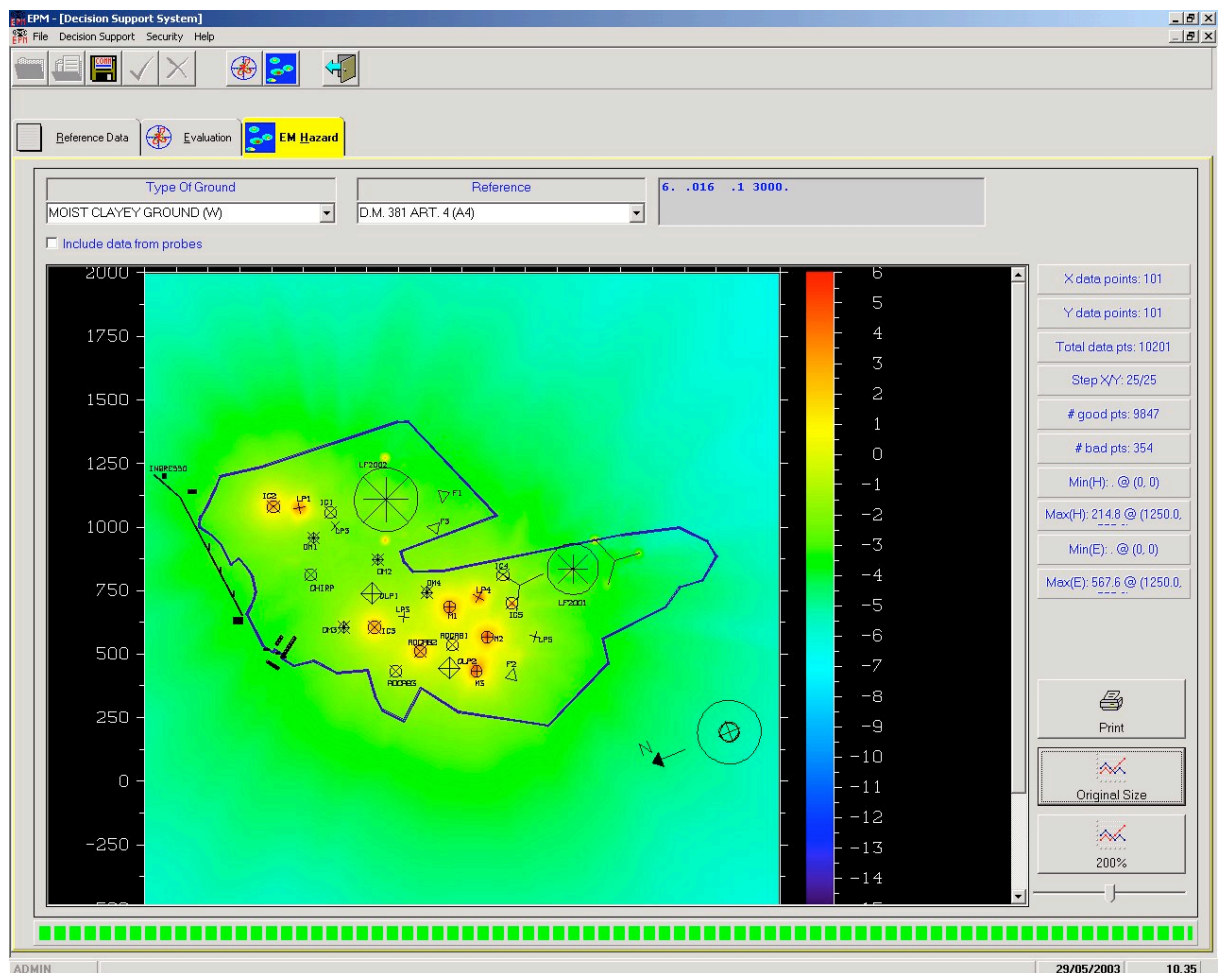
EPM - [Decision Support System]
File Decision Support Security Help

Reference Data Evaluation EM Hazard

Type Of Ground
MOIST CLAYEY GROUND (W)
Reference
D.M. 381 ART. 4 (A4)
6. .016 .1 3000.
Include data from probes

2000
1750
1500
1250
1000
750
500
250
0
-250

INGRESSO
LF2002
F1
F3
IC2
LP1
IC1
DP3
DM1
DM2
CHIRP
DLP1
DM4
LP4
IC4
LF2001
LP5
M1
IC5
DM3
IC3
ADDAB2
ADDAB1
M2
LP5
DLP2
F2
ADDAB3
M3
N

6
5
4
3
2
1
0
-1
-2
-3
-4
-5
-6
-7
-8
-9
-10
-11
-12
-13
-14

X data points: 101
Y data points: 101
Total data pts: 10201
Step X/Y: 25/25
# good pts: 9847
# bad pts: 354
Min(H): . @ (0, 0)
Max(H): 214.8 @ (1250.0, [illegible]
Min(E): . @ (0, 0)
Max(E): 567.6 @ (1250.0, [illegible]

Print
Original Size
200%

ADMIN
29/05/2003
10.35